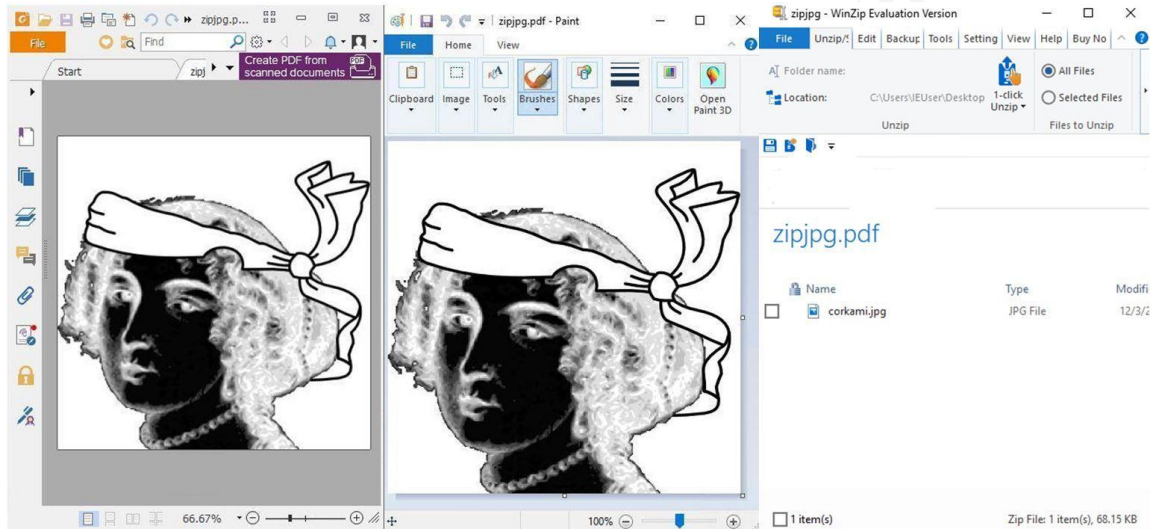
zipjpg.p...
File
Find
Start
zipj
Create PDF from scanned documents
PDF
66.67%

zipjpg.pdf - Paint
File
Home
View
Clipboard
Image
Tools
Brushes
Shapes
Size
Colors
Open Paint 3D
100%

zipjpg - WinZip Evaluation Version
File
Unzip/
Edit
Backup
Tools
Setting
View
Help
Buy No
Folder name:
Location:
C:\Users\IEUser\Desktop
1-click Unzip
All Files
Selected Files
Unzip
Files to Unzip
zipjpg.pdf
Name
Type
Modifi
corkami.jpg
JPG File
12/3/2
1 item(s)
Zip File: 1 item(s), 68.15 KB